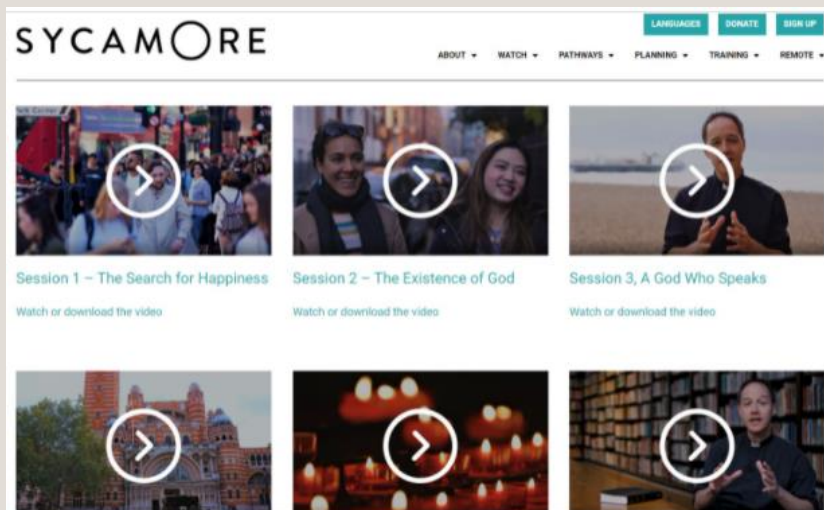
SYCAMORE

LANGUAGES DONATE SIGN UP

ABOUT ▾ WATCH ▾ PATHWAYS ▾ PLANNING ▾ TRAINING ▾ REMOTE ▾

Session 1 – The Search for Happiness

Watch or download the video

Session 2 – The Existence of God

Watch or download the video

Session 3, A God Who Speaks

Watch or download the video